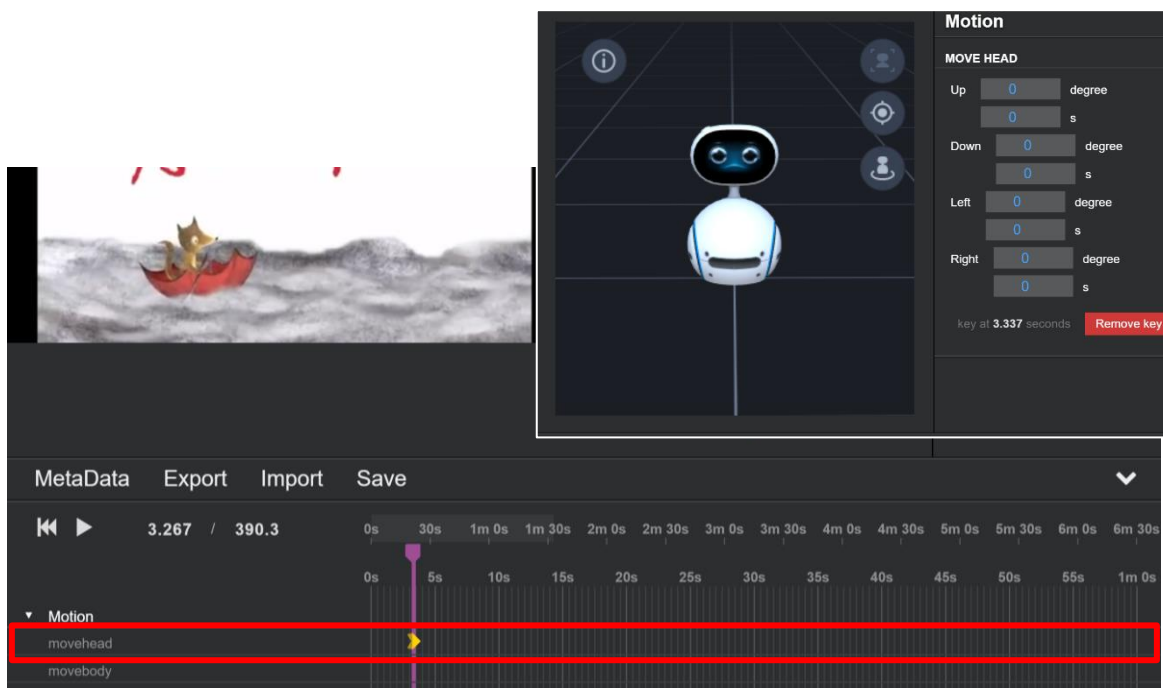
Motion

MOVE HEAD

Up 0 degree
0 s

Down 0 degree
0 s

Left 0 degree
0 s

Right 0 degree
0 s

key at 3.337 seconds Remove key

MetaData Export Import Save

3.267 / 390.3

0s 30s 1m 0s 1m 30s 2m 0s 2m 30s 3m 0s 3m 30s 4m 0s 4m 30s 5m 0s 5m 30s 6m 0s 6m 30s

0s 5s 10s 15s 20s 25s 30s 35s 40s 45s 50s 55s 1m 0s

Motion
movehead
movebody